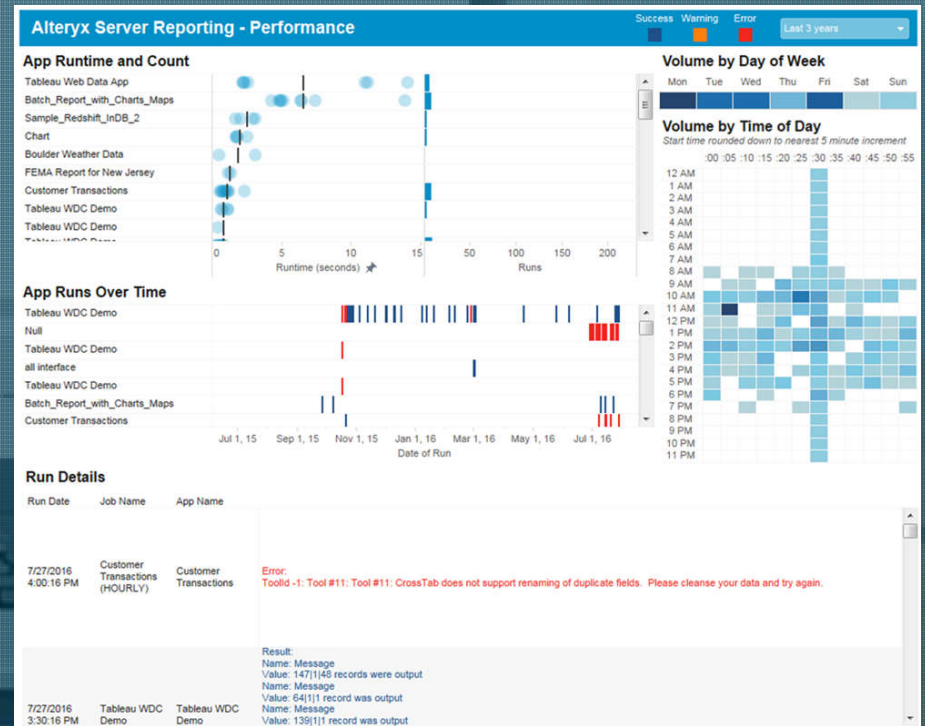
Alteryx Server Reporting - Performance

Success Warning Error

Last 3 years

App Runtime and Count

Tableau Web Data App
Batch_Report_with_Charts_Maps
Sample_Redshift_InDB_2
Chart
Boulder Weather Data
FEMA Report for New Jersey
Customer Transactions
Tableau WDC Demo
Tableau WDC Demo

0 5 10 15
Runtime (seconds)

50 100 150 200
Runs

Volume by Day of Week

Mon Tue Wed Thu Fri Sat Sun

Volume by Time of Day

Start time rounded down to nearest 5 minute increment

:00 :05 :10 :15 :20 :25 :30 :35 :40 :45 :50 :55

12 AM
1 AM
2 AM
3 AM
4 AM
5 AM
6 AM
7 AM
8 AM
9 AM
10 AM
11 AM
12 PM
1 PM
2 PM
3 PM
4 PM
5 PM
6 PM
7 PM
8 PM
9 PM
10 PM
11 PM

App Runs Over Time

Tableau WDC Demo
Null
Tableau WDC Demo
all interface
Tableau WDC Demo
Batch_Report_with_Charts_Maps
Customer Transactions

Jul 1, 15 Sep 1, 15 Nov 1, 15 Jan 1, 16 Mar 1, 16 May 1, 16 Jul 1, 16
Date of Run

Run Details

| Run Date | Job Name | App Name | |
|---|---|---|---|
| 7/27/2016 4:00:16 PM | Customer Transactions (HOURLY) | Customer Transactions | Error: ToolId -1: Tool #11: Tool #11: CrossTab does not support renaming of duplicate fields. Please cleanse your data and try again. |
| 7/27/2016 3:30:16 PM | Tableau WDC Demo | Tableau WDC Demo | Result: Name: Message Value: 147\|1\|48 records were output Name: Message Value: 64\|1\|1 record was output Name: Message Value: 139\|1\|1 record was output |